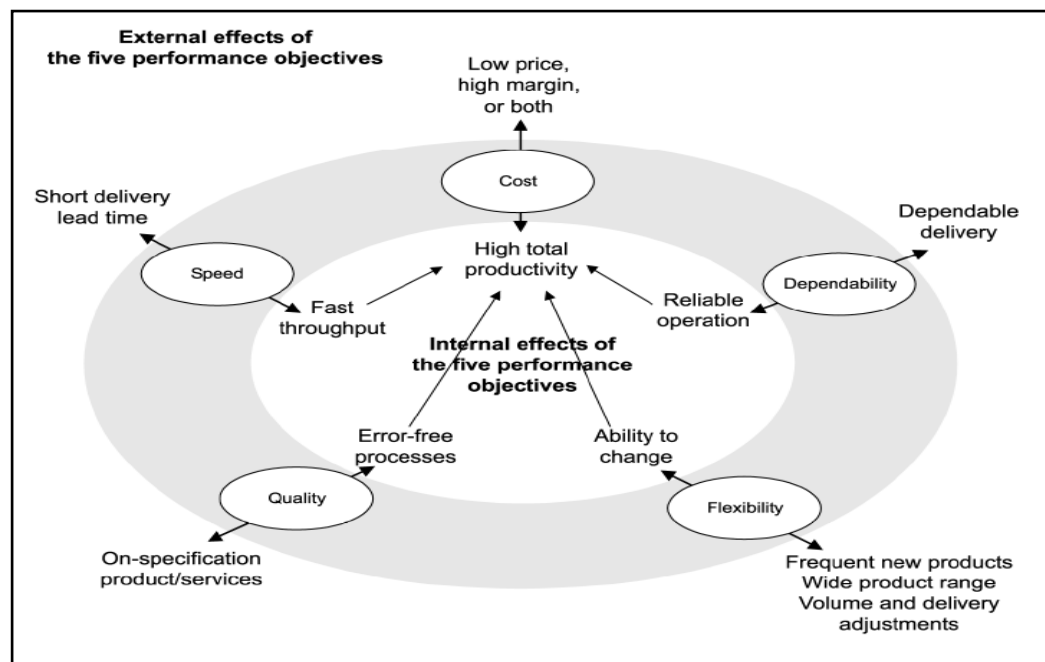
External effects of the five performance objectives

Low price, high margin, or both

Cost

Short delivery lead time

Dependable delivery

High total productivity

Speed

Dependability

Fast throughput

Reliable operation

Internal effects of the five performance objectives

Error-free processes

Ability to change

Quality

Flexibility

On-specification product/services

Frequent new products
Wide product range
Volume and delivery adjustments